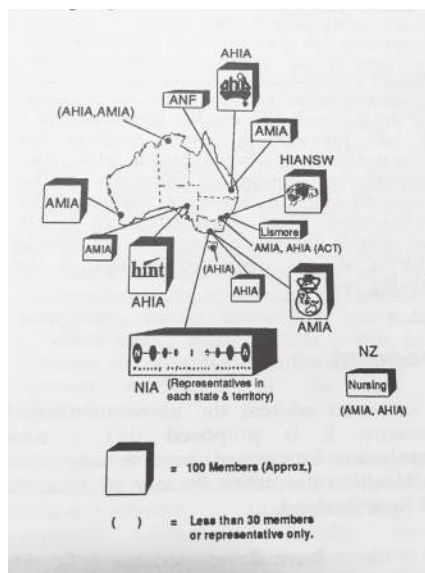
AHIA

(AHIA,AMIA)

ANF

ahia

AMIA

HIANSW

AMIA

Lismore

AMIA, AHIA (ACT)

AMIA

(AHIA)

hint

AHIA

AHIA

AMIA

NIA (Representatives in each state & territory)

Nursing Informatics Australia

NZ

Nursing

(AMIA, AHIA)

= 100 Members (Approx.)

( ) = Less than 30 members or representative only.